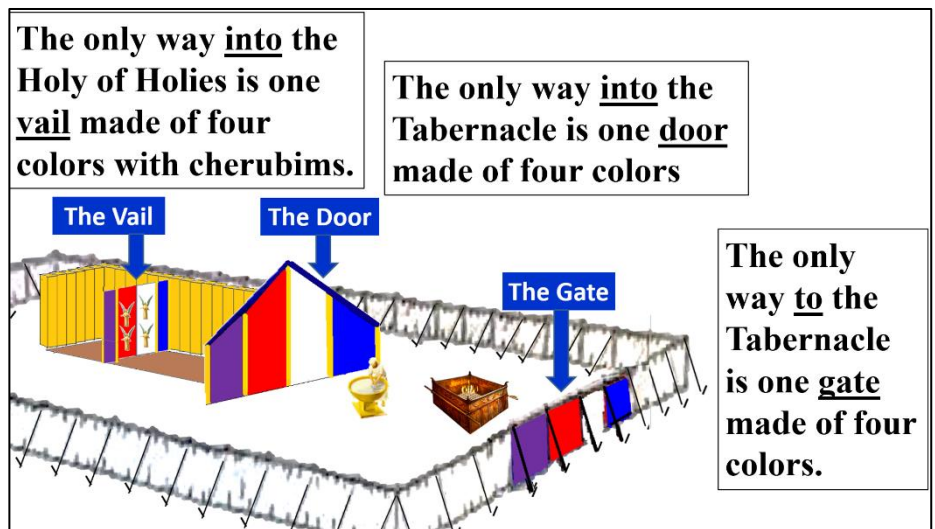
The only way into the Holy of Holies is one vail made of four colors with cherubims.

The only way into the Tabernacle is one door made of four colors

The Vail

The Door

The Gate

The only way to the Tabernacle is one gate made of four colors.